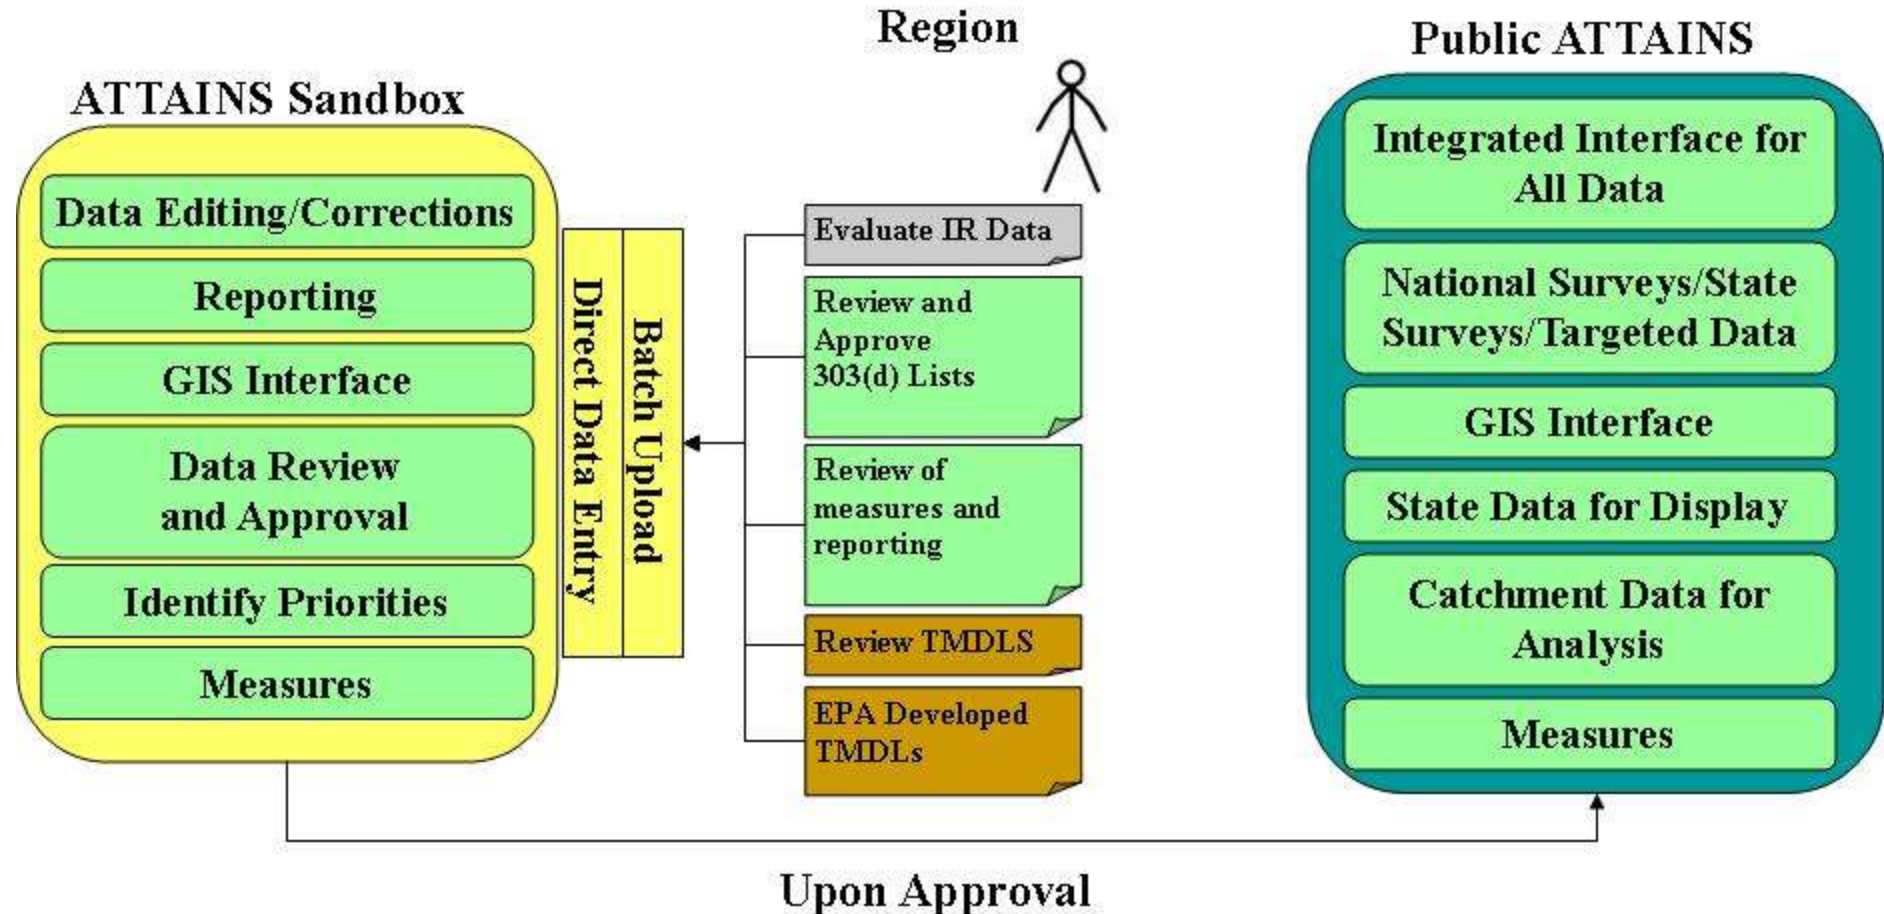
ATTAINS Sandbox

Data Editing/Corrections

Reporting

GIS Interface

Data Review and Approval

Identify Priorities

Measures

Direct Data Entry

Batch Upload

Region

Evaluate IR Data

Review and Approve 303(d) Lists

Review of measures and reporting

Review TMDLS

EPA Developed TMDLs

Public ATTAINS

Integrated Interface for All Data

National Surveys/State Surveys/Targeted Data

GIS Interface

State Data for Display

Catchment Data for Analysis

Measures

Upon Approval